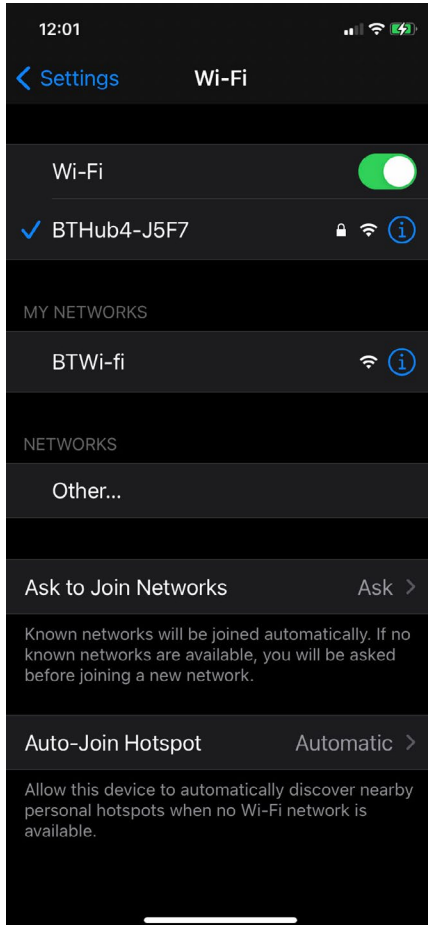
12:01

Settings Wi-Fi

Wi-Fi

BTHub4-J5F7

MY NETWORKS

BTWi-fi

NETWORKS

Other...

Ask to Join Networks Ask

Known networks will be joined automatically. If no known networks are available, you will be asked before joining a new network.

Auto-Join Hotspot Automatic

Allow this device to automatically discover nearby personal hotspots when no Wi-Fi network is available.